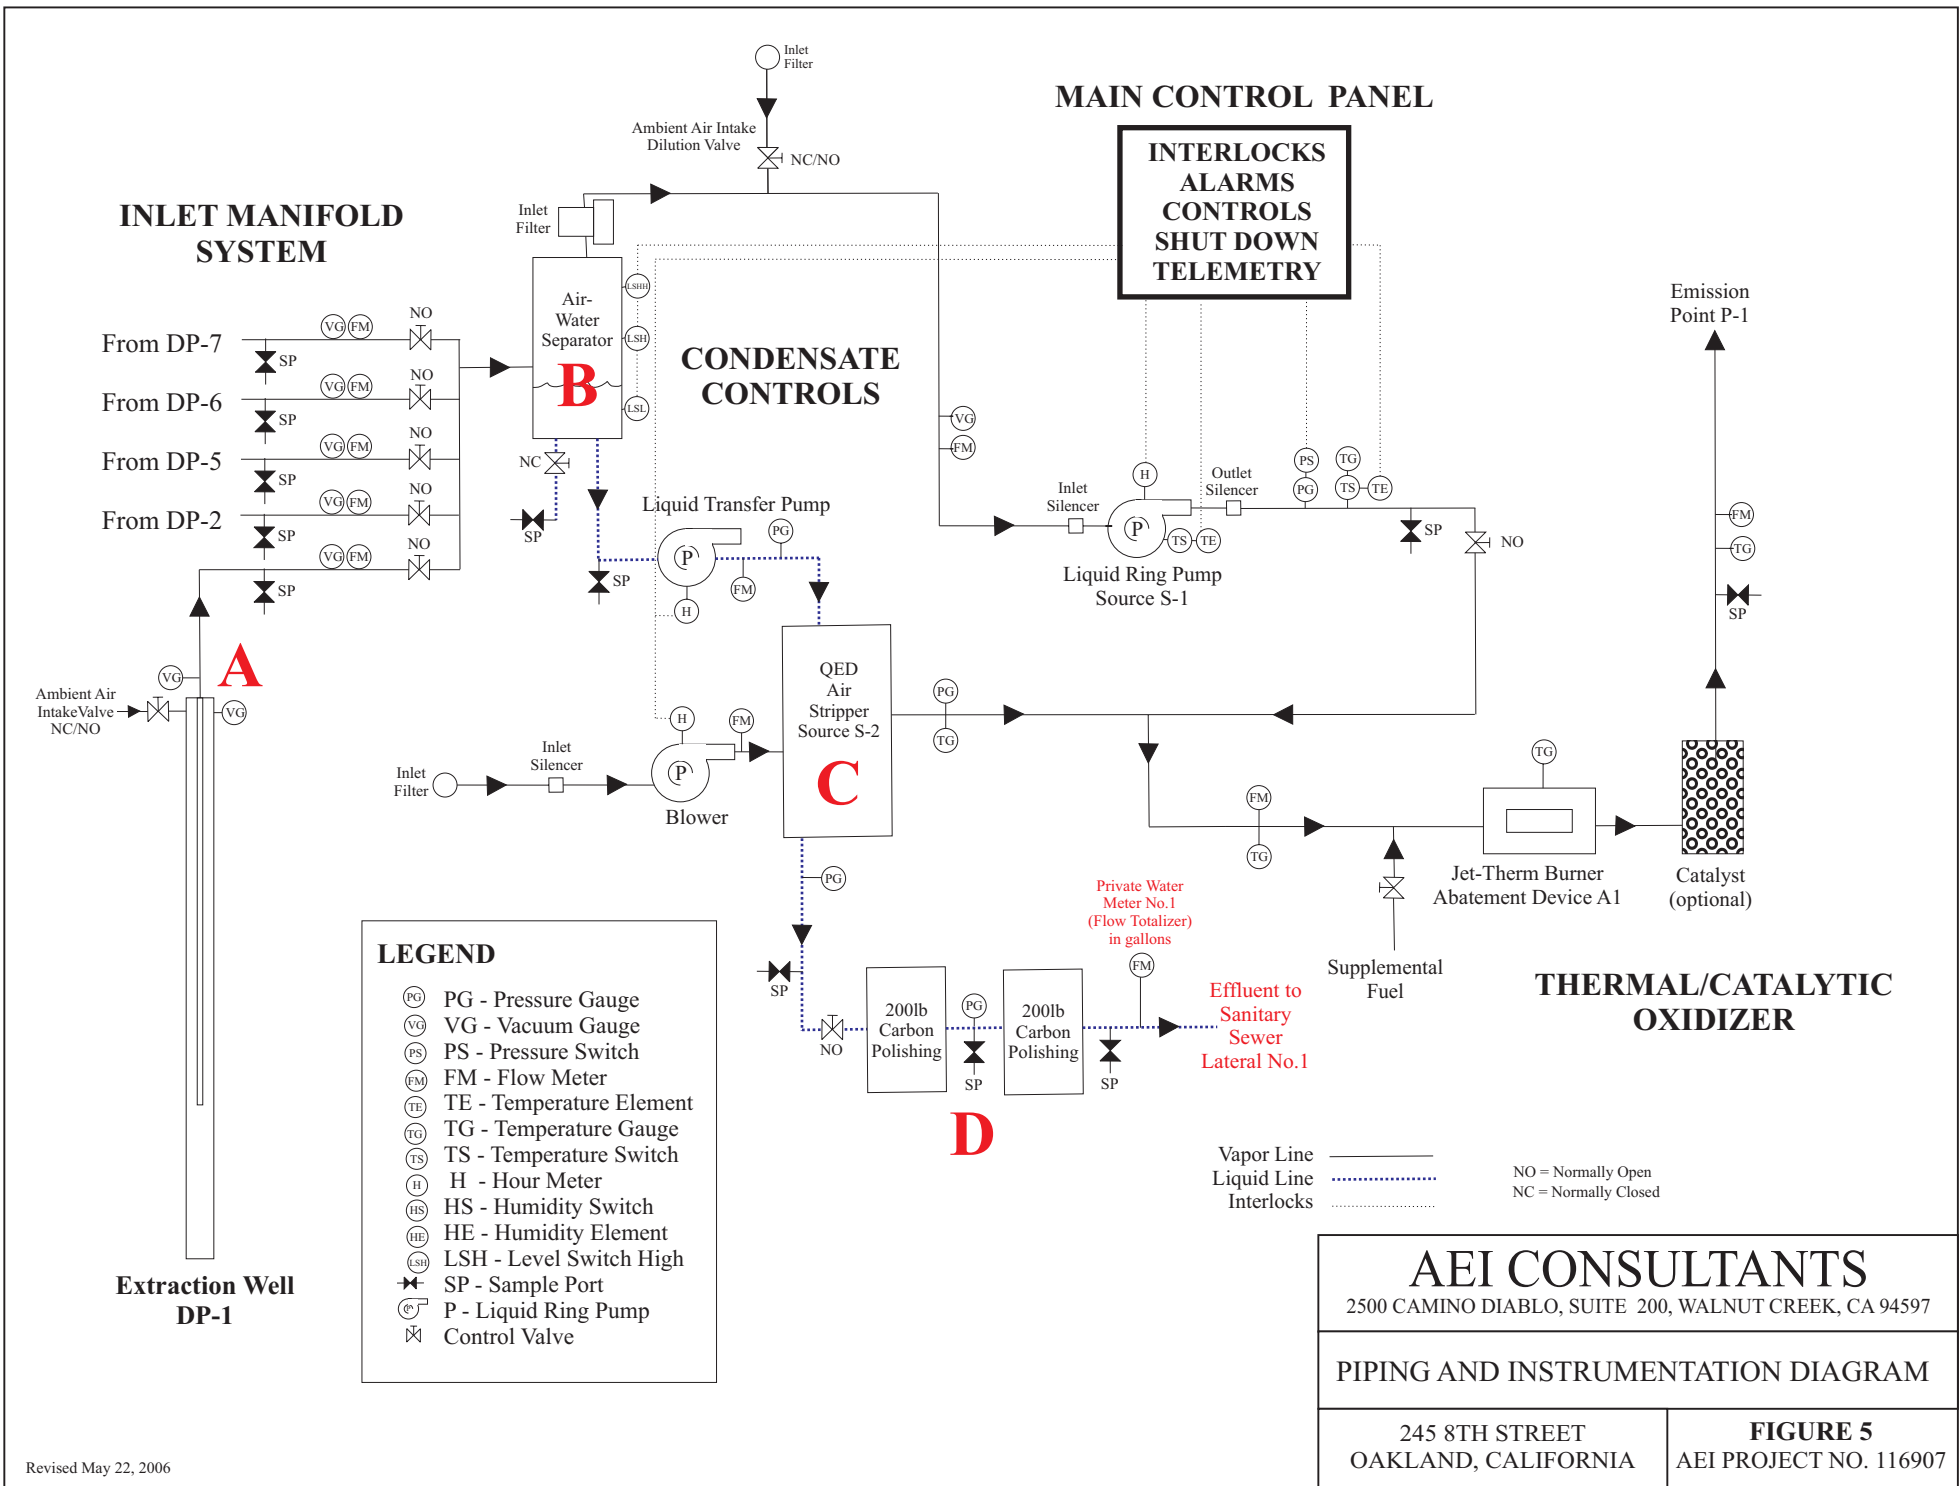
Inlet Filter

MAIN CONTROL PANEL

Ambient Air Intake Dilution Valve

NC/NO

INTERLOCKS
ALARMS
CONTROLS
SHUT DOWN
TELEMETRY

INLET MANIFOLD SYSTEM

Inlet Filter

Air-Water Separator

B

LSHH
LSH
LSL

CONDENSATE CONTROLS

Emission Point P-1

From DP-7
VG FM NO SP
From DP-6
VG FM NO SP
From DP-5
VG FM NO SP
From DP-2
VG FM NO SP
VG FM NO SP

NC
SP

Liquid Transfer Pump
PG
P
SP
FM
H

VG
FM

Inlet Silencer
H
P
TS TE
Liquid Ring Pump Source S-1

Outlet Silencer
PS PG
TG TS TE
SP
NO

FM
TG
SP

A

Ambient Air IntakeValve NC/NO
VG
VG

QED Air Stripper Source S-2
C

PG
TG

H
FM
P
Blower

Inlet Filter
Inlet Silencer

FM
TG

TG
Jet-Therm Burner Abatement Device A1
Catalyst (optional)

PG
SP
NO

Private Water Meter No.1 (Flow Totalizer) in gallons

200lb Carbon Polishing
PG
SP
200lb Carbon Polishing
FM
SP

Effluent to Sanitary Sewer Lateral No.1

Supplemental Fuel

THERMAL/CATALYTIC OXIDIZER

D

LEGEND
PG - Pressure Gauge
VG - Vacuum Gauge
PS - Pressure Switch
FM - Flow Meter
TE - Temperature Element
TG - Temperature Gauge
TS - Temperature Switch
H - Hour Meter
HS - Humidity Switch
HE - Humidity Element
LSH - Level Switch High
SP - Sample Port
P - Liquid Ring Pump
Control Valve

Vapor Line
Liquid Line
Interlocks

NO = Normally Open
NC = Normally Closed

Extraction Well DP-1

AEI CONSULTANTS
2500 CAMINO DIABLO, SUITE 200, WALNUT CREEK, CA 94597

PIPING AND INSTRUMENTATION DIAGRAM

245 8TH STREET
OAKLAND, CALIFORNIA

FIGURE 5
AEI PROJECT NO. 116907

Revised May 22, 2006